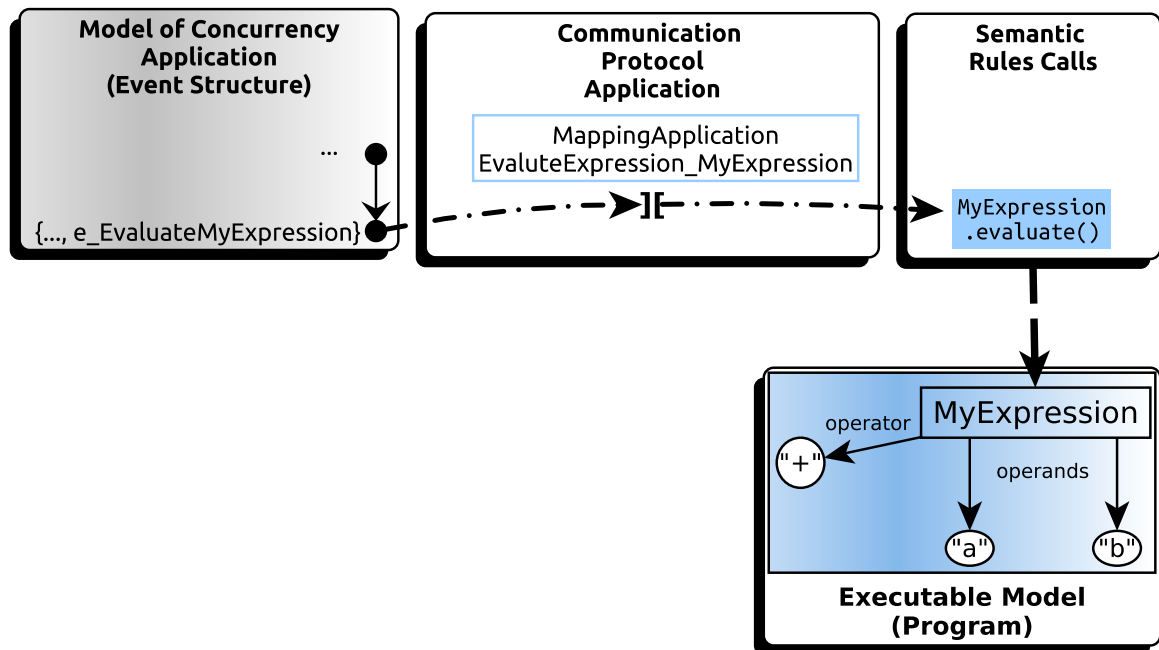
Model of Concurrency Application (Event Structure)

...

{..., e_EvaluateMyExpression}

Communication Protocol Application

MappingApplication
EvaluteExpression_MyExpression

Semantic Rules Calls

MyExpression
.evaluate()

MyExpression

operator

"+"

operands

"a"

"b"

Executable Model (Program)